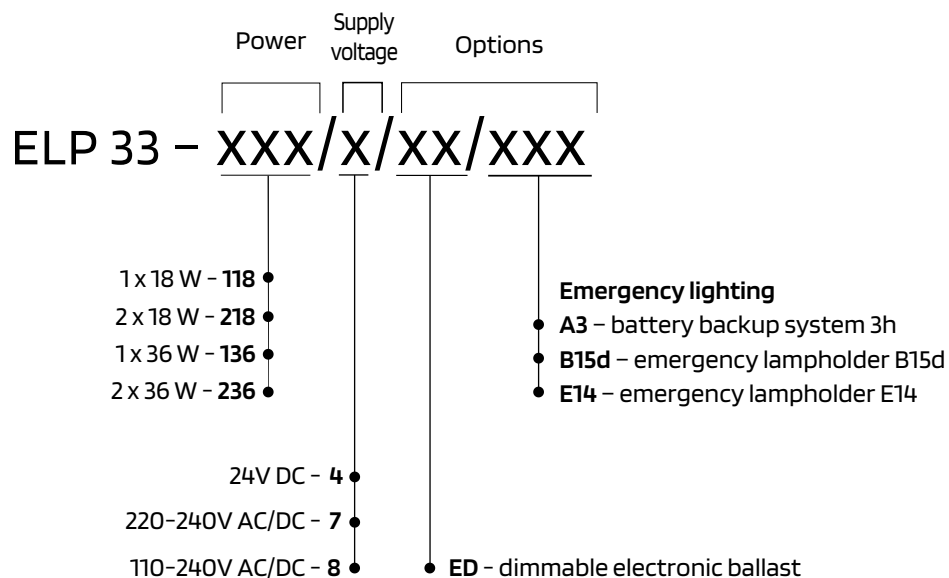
Power

Supply voltage

Options

ELP 33 – XXX/X/XX/XXX

1 x 18 W - **118**
2 x 18 W - **218**
1 x 36 W - **136**
2 x 36 W - **236**

24V DC - **4**
220-240V AC/DC - **7**
110-240V AC/DC - **8**

**ED** - dimmable electronic ballast

**Emergency lighting**
**A3** – battery backup system 3h
**B15d** – emergency lampholder B15d
**E14** – emergency lampholder E14